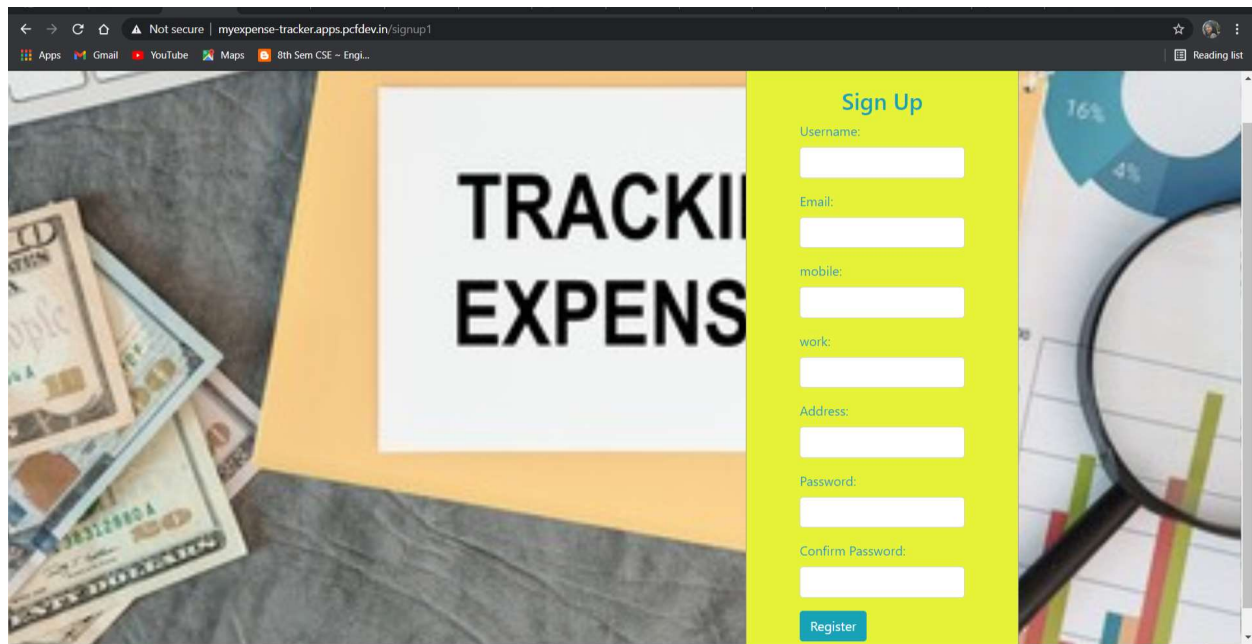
Not secure | myexpense-tracker.apps.pcfdev.in/signup1

Apps Gmail YouTube Maps 8th Sem CSE – Engi...

Reading list

TRACKI
EXPENS

16%
4%

Sign Up

Username:

Email:

mobile:

work:

Address:

Password:

Confirm Password:

Register